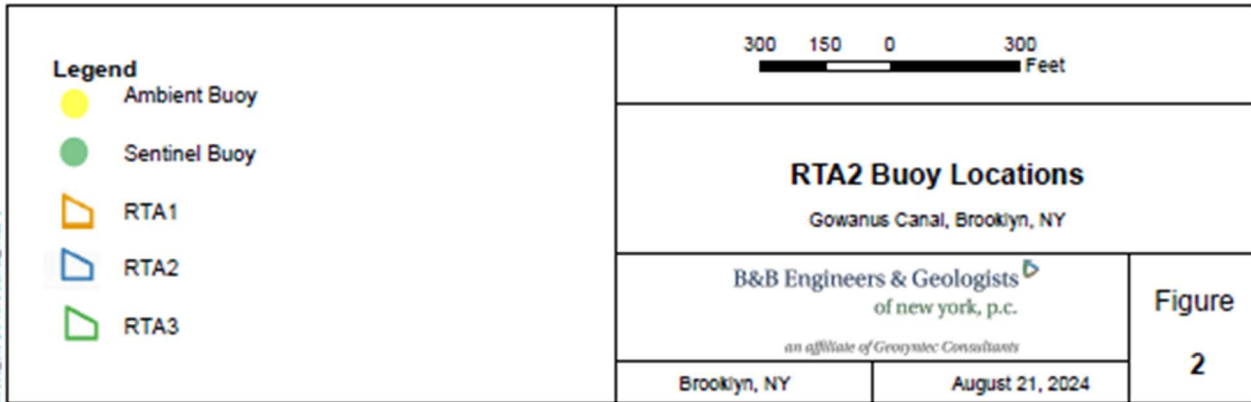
Legend
Ambient Buoy
Sentinel Buoy
RTA1
RTA2
RTA3

300 150 0 300
Feet

RTA2 Buoy Locations
Gowanus Canal, Brooklyn, NY

B&B Engineers & Geologists
of new york, p.c.
an affiliate of Geosyntec Consultants

Figure
2

Brooklyn, NY
August 21, 2024